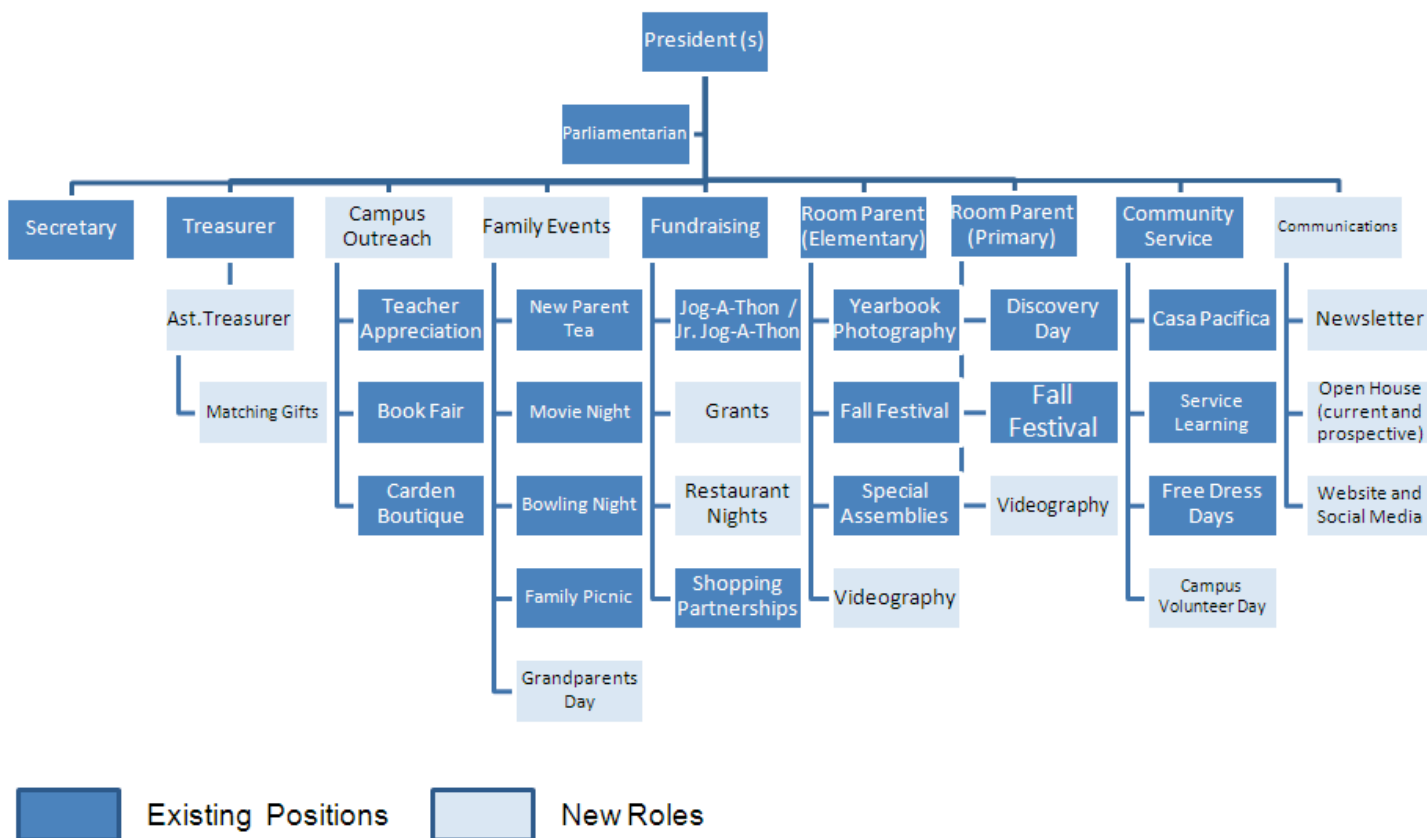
President (s)

Parliamentarian

Secretary

Treasurer

Ast.Treasurer

Matching Gifts

Campus Outreach

Teacher Appreciation

Book Fair

Carden Boutique

Family Events

New Parent Tea

Movie Night

Bowling Night

Family Picnic

Grandparents Day

Fundraising

Jog-A-Thon / Jr. Jog-A-Thon

Grants

Restaurant Nights

Shopping Partnerships

Room Parent (Elementary)

Yearbook Photography

Fall Festival

Special Assemblies

Videography

Room Parent (Primary)

Discovery Day

Fall Festival

Videography

Community Service

Casa Pacifica

Service Learning

Free Dress Days

Campus Volunteer Day

Communications

Newsletter

Open House (current and prospective)

Website and Social Media

Existing Positions

New Roles